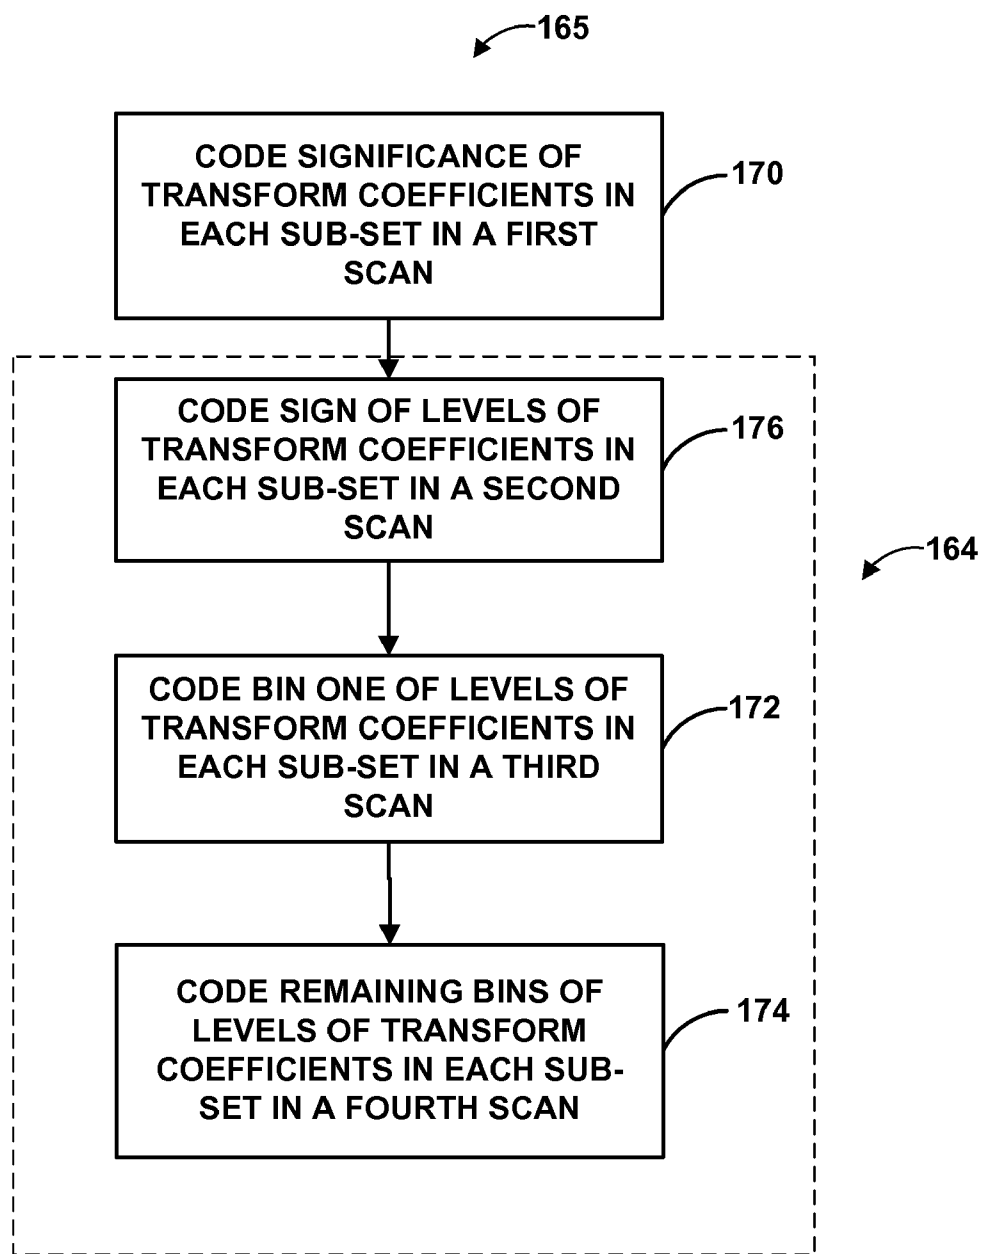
165

CODE SIGNIFICANCE OF TRANSFORM COEFFICIENTS IN EACH SUB-SET IN A FIRST SCAN

170

CODE SIGN OF LEVELS OF TRANSFORM COEFFICIENTS IN EACH SUB-SET IN A SECOND SCAN

176

164

CODE BIN ONE OF LEVELS OF TRANSFORM COEFFICIENTS IN EACH SUB-SET IN A THIRD SCAN

172

CODE REMAINING BINS OF LEVELS OF TRANSFORM COEFFICIENTS IN EACH SUB-SET IN A FOURTH SCAN

174